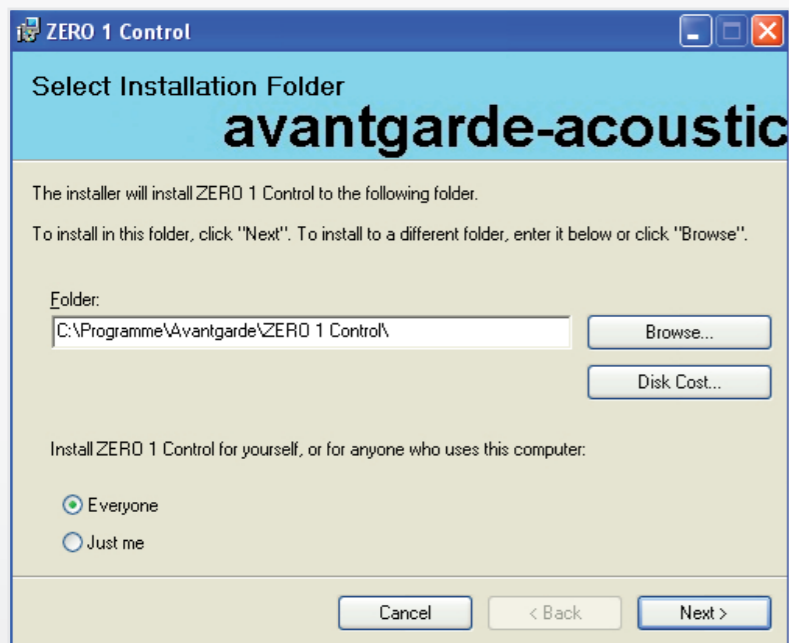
ZERO 1 Control

Select Installation Folder

avantgarde-acoustic

The installer will install ZERO 1 Control to the following folder.

To install in this folder, click "Next". To install to a different folder, enter it below or click "Browse".

Folder:

C:\Programme\Avantgarde\ZERO 1 Control\

Browse...

Disk Cost...

Install ZERO 1 Control for yourself, or for anyone who uses this computer:

Everyone

Just me

Cancel

< Back

Next >